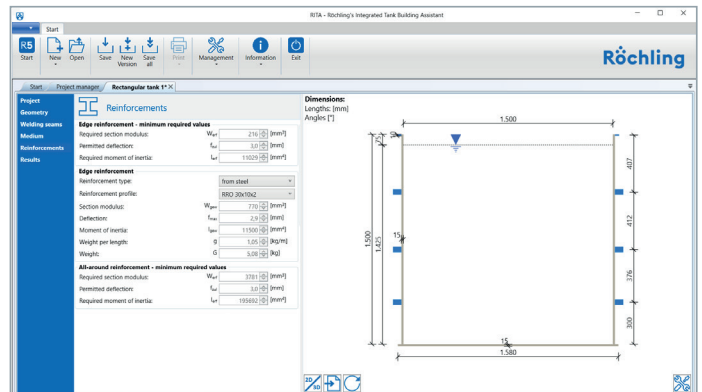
RITA - Röchling's Integrated Tank Building Assistant

Start

R5
Start
New
Open
Save
New Version
Save all
Print
Management
Information
Exit

Röchling

Start
Project manager
Rectangular tank 1* ×

Project
Geometry
Welding seams
Medium
Reinforcements
Results

Reinforcements

Edge reinforcement - minimum required values
Required section modulus: $W_{erf}$ 216 [mm³]
Permitted deflection: $f_{zul}$ 3,0 [mm]
Required moment of inertia: $I_{erf}$ 11029 [mm⁴]

Edge reinforcement
Reinforcement type: from steel
Reinforcement profile: RRO 30x10x2
Section modulus: $W_{gew}$ 770 [mm³]
Deflection: $f_{max}$ 2,9 [mm]
Moment of inertia: $I_{gew}$ 11500 [mm⁴]
Weight per length: g 1,05 [kg/m]
Weight: G 5,08 [kg]

All-around reinforcement - minimum required values
Required section modulus: $W_{erf}$ 3781 [mm³]
Permitted deflection: $f_{zul}$ 3,0 [mm]
Required moment of inertia: $I_{erf}$ 195692 [mm⁴]

Dimensions:
Lengths: [mm]
Angles [°]

1.500
75
407
412
376
300
1.500
1.425
15
15
1.580

2D/3D